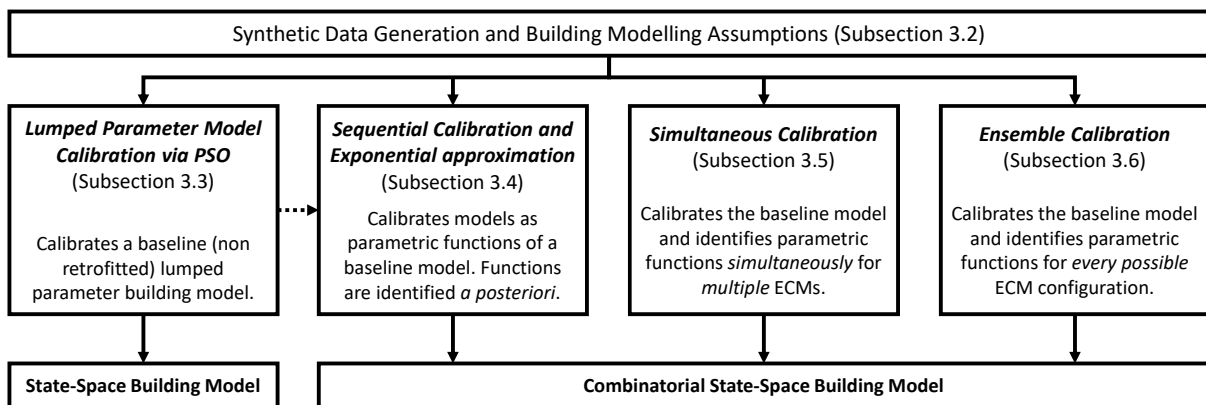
Synthetic Data Generation and Building Modelling Assumptions (Subsection 3.2)

*Lumped Parameter Model Calibration via PSO*
(Subsection 3.3)

Calibrates a baseline (non retrofitted) lumped parameter building model.

*Sequential Calibration and Exponential approximation*
(Subsection 3.4)

Calibrates models as parametric functions of a baseline model. Functions are identified *a posteriori*.

*Simultaneous Calibration*
(Subsection 3.5)

Calibrates the baseline model and identifies parametric functions *simultaneously* for *multiple* ECMs.

*Ensemble Calibration*
(Subsection 3.6)

Calibrates the baseline model and identifies parametric functions for *every possible* ECM configuration.

State-Space Building Model

Combinatorial State-Space Building Model